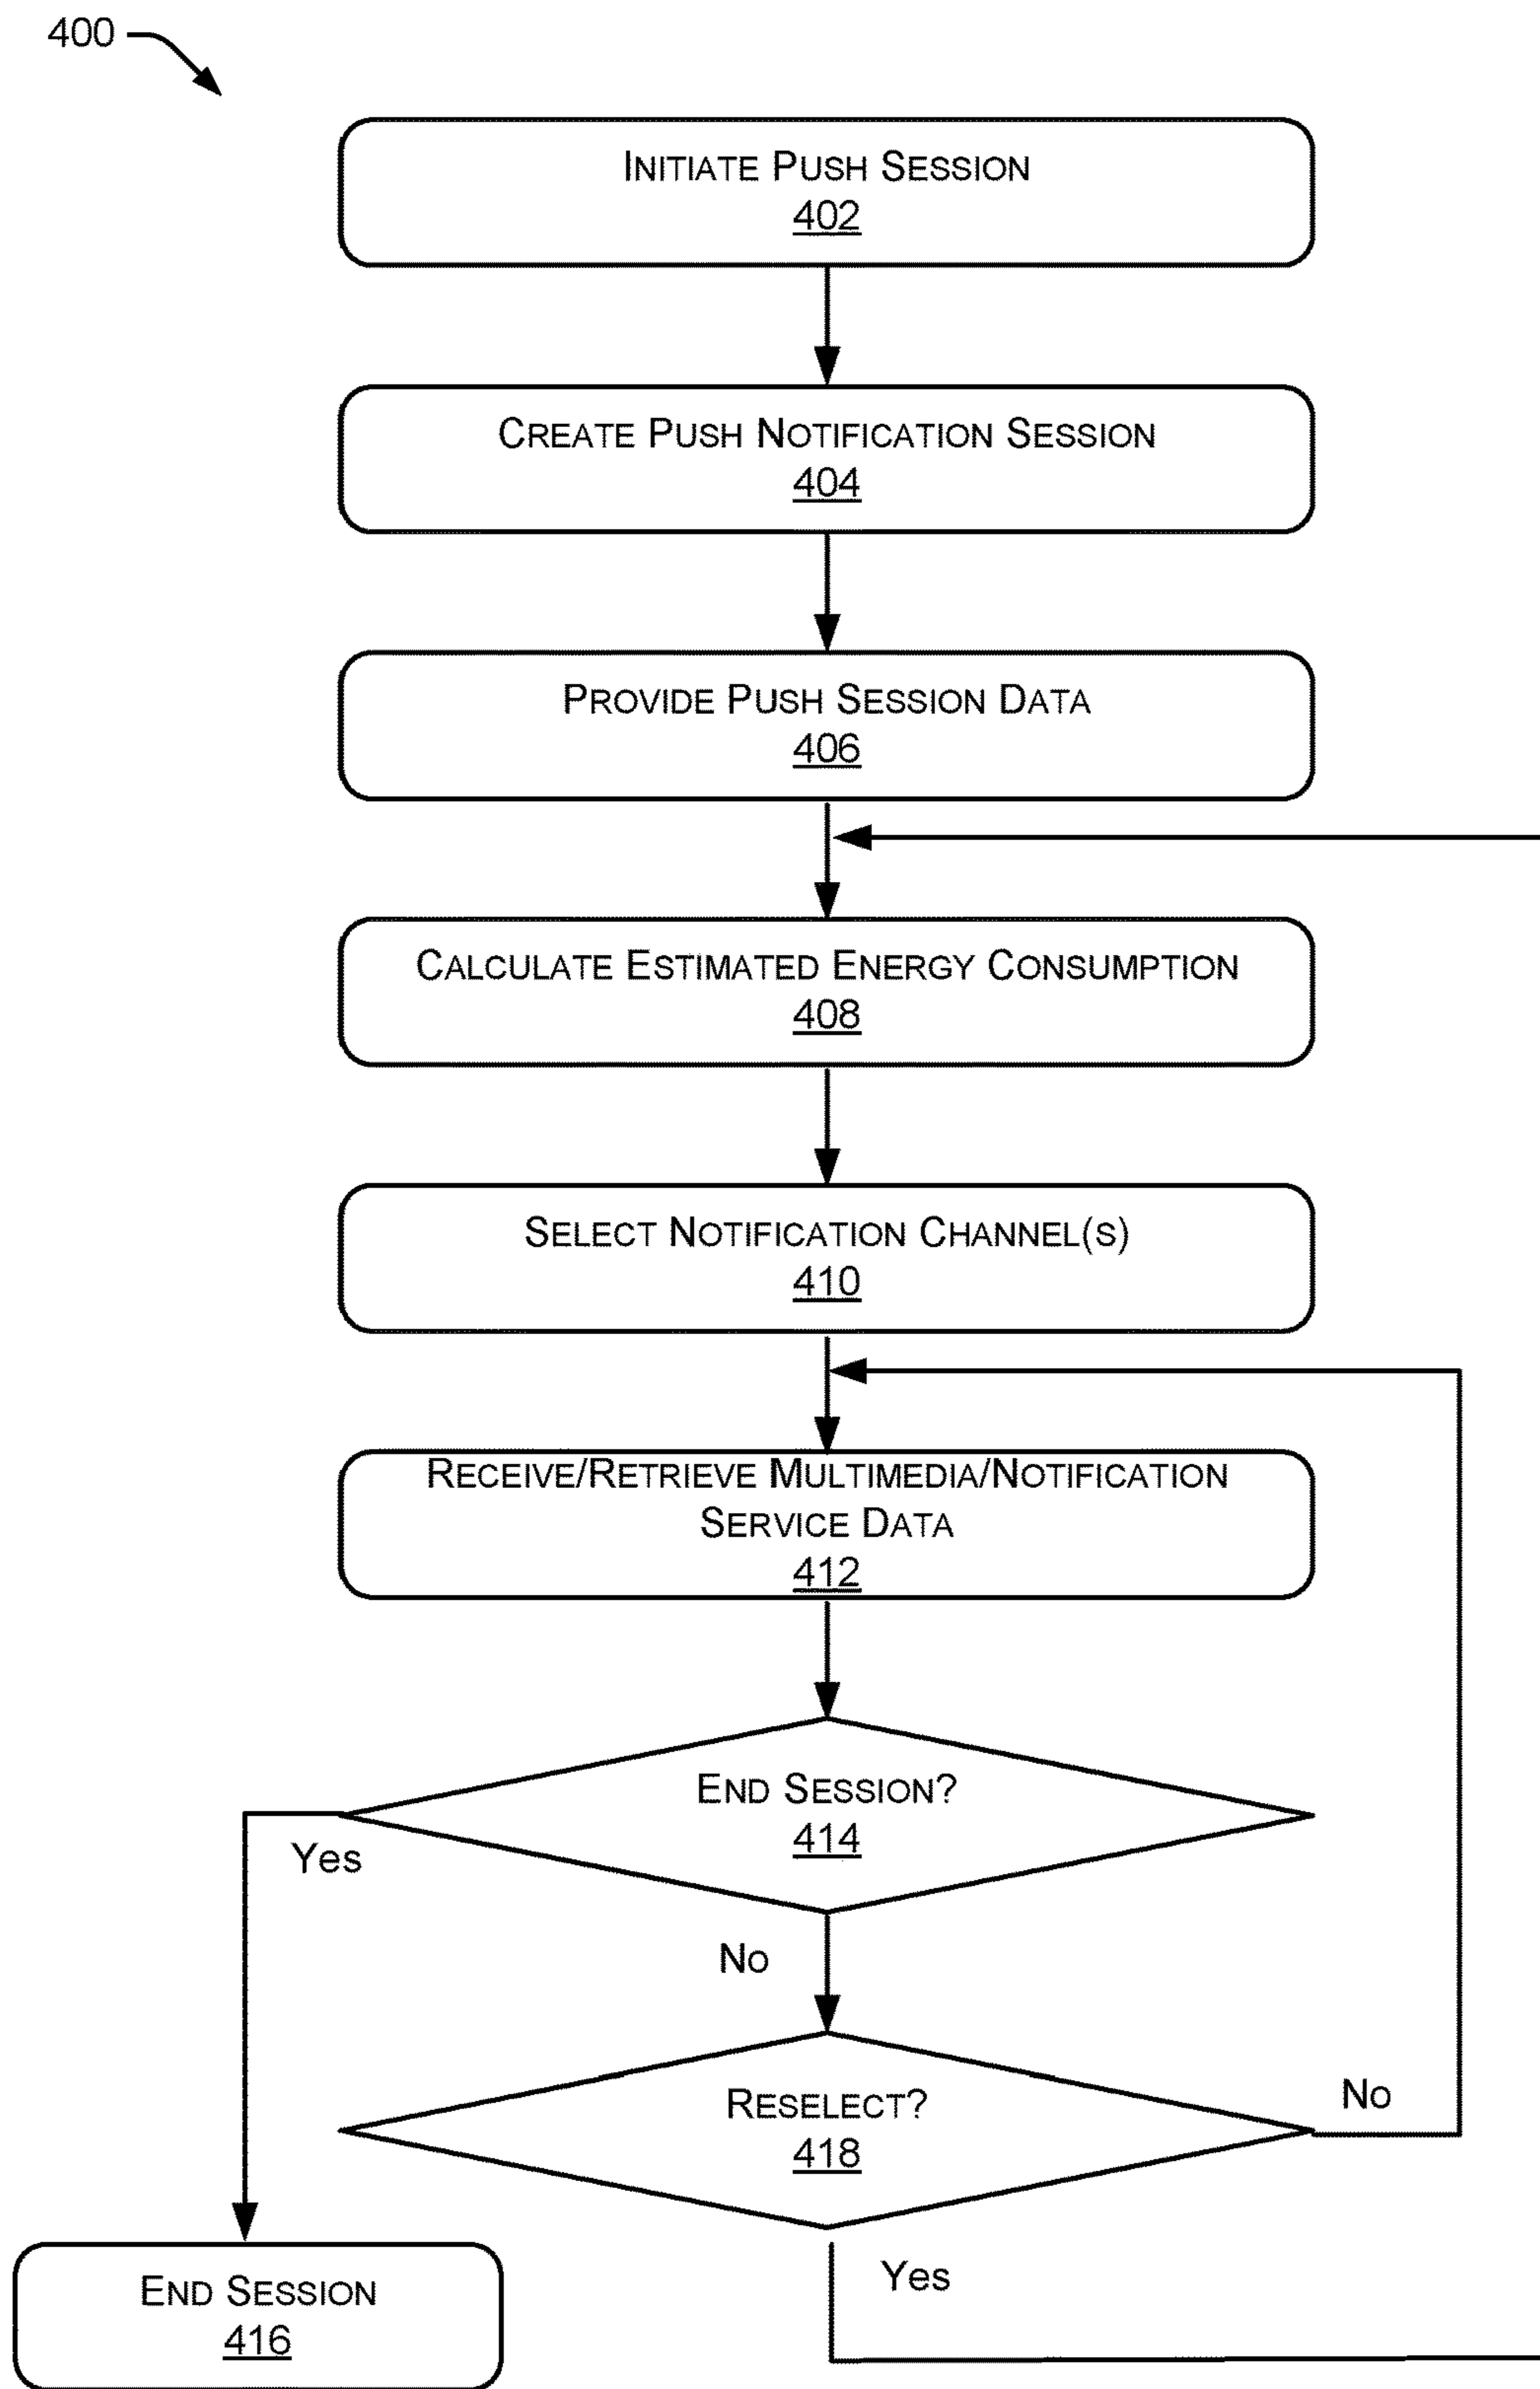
400

Initiate Push Session
402

Create Push Notification Session
404

Provide Push Session Data
406

Calculate Estimated Energy Consumption
408

Select Notification Channel(s)
410

Receive/Retrieve Multimedia/Notification Service Data
412

End Session?
414

Yes

No

Reselect?
418

No

Yes

End Session
416